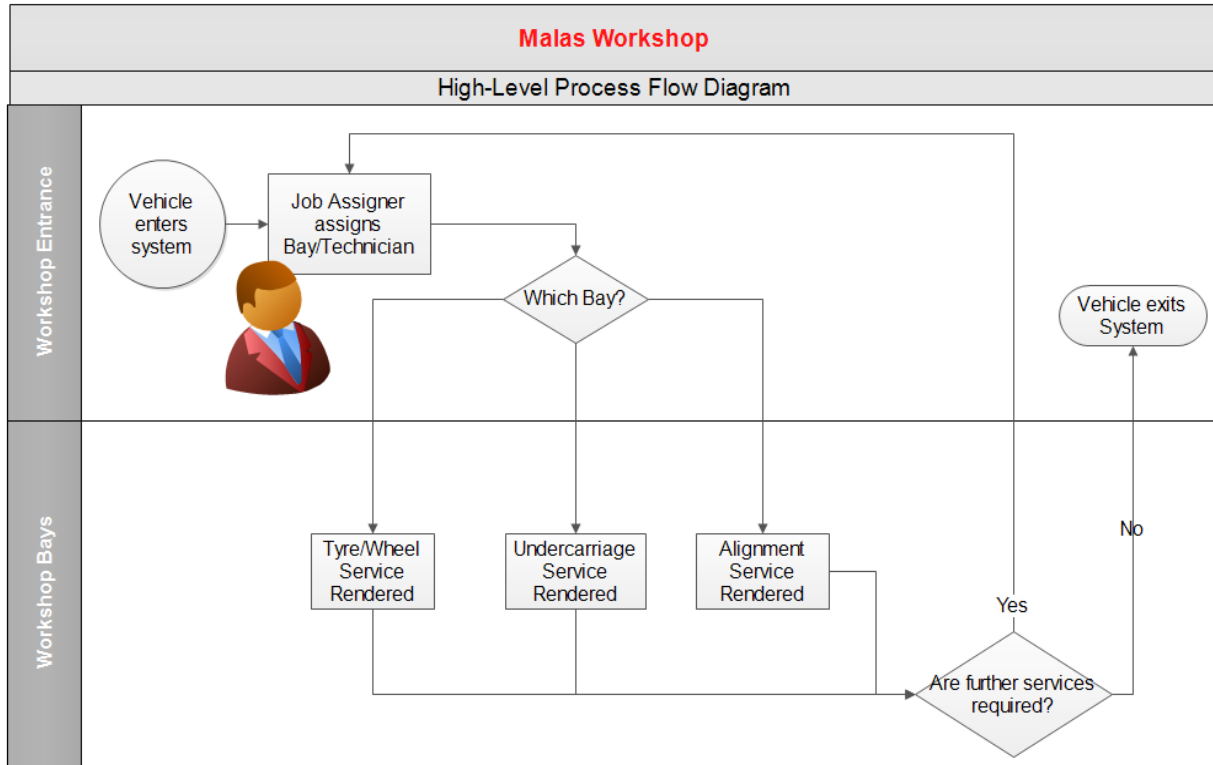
Malas Workshop

High-Level Process Flow Diagram

Workshop Entrance

Vehicle enters system

Job Assigner assigns Bay/Technician

Which Bay?

Vehicle exits System

Workshop Bays

Tyre/Wheel Service Rendered

Undercarriage Service Rendered

Alignment Service Rendered

No

Yes

Are further services required?